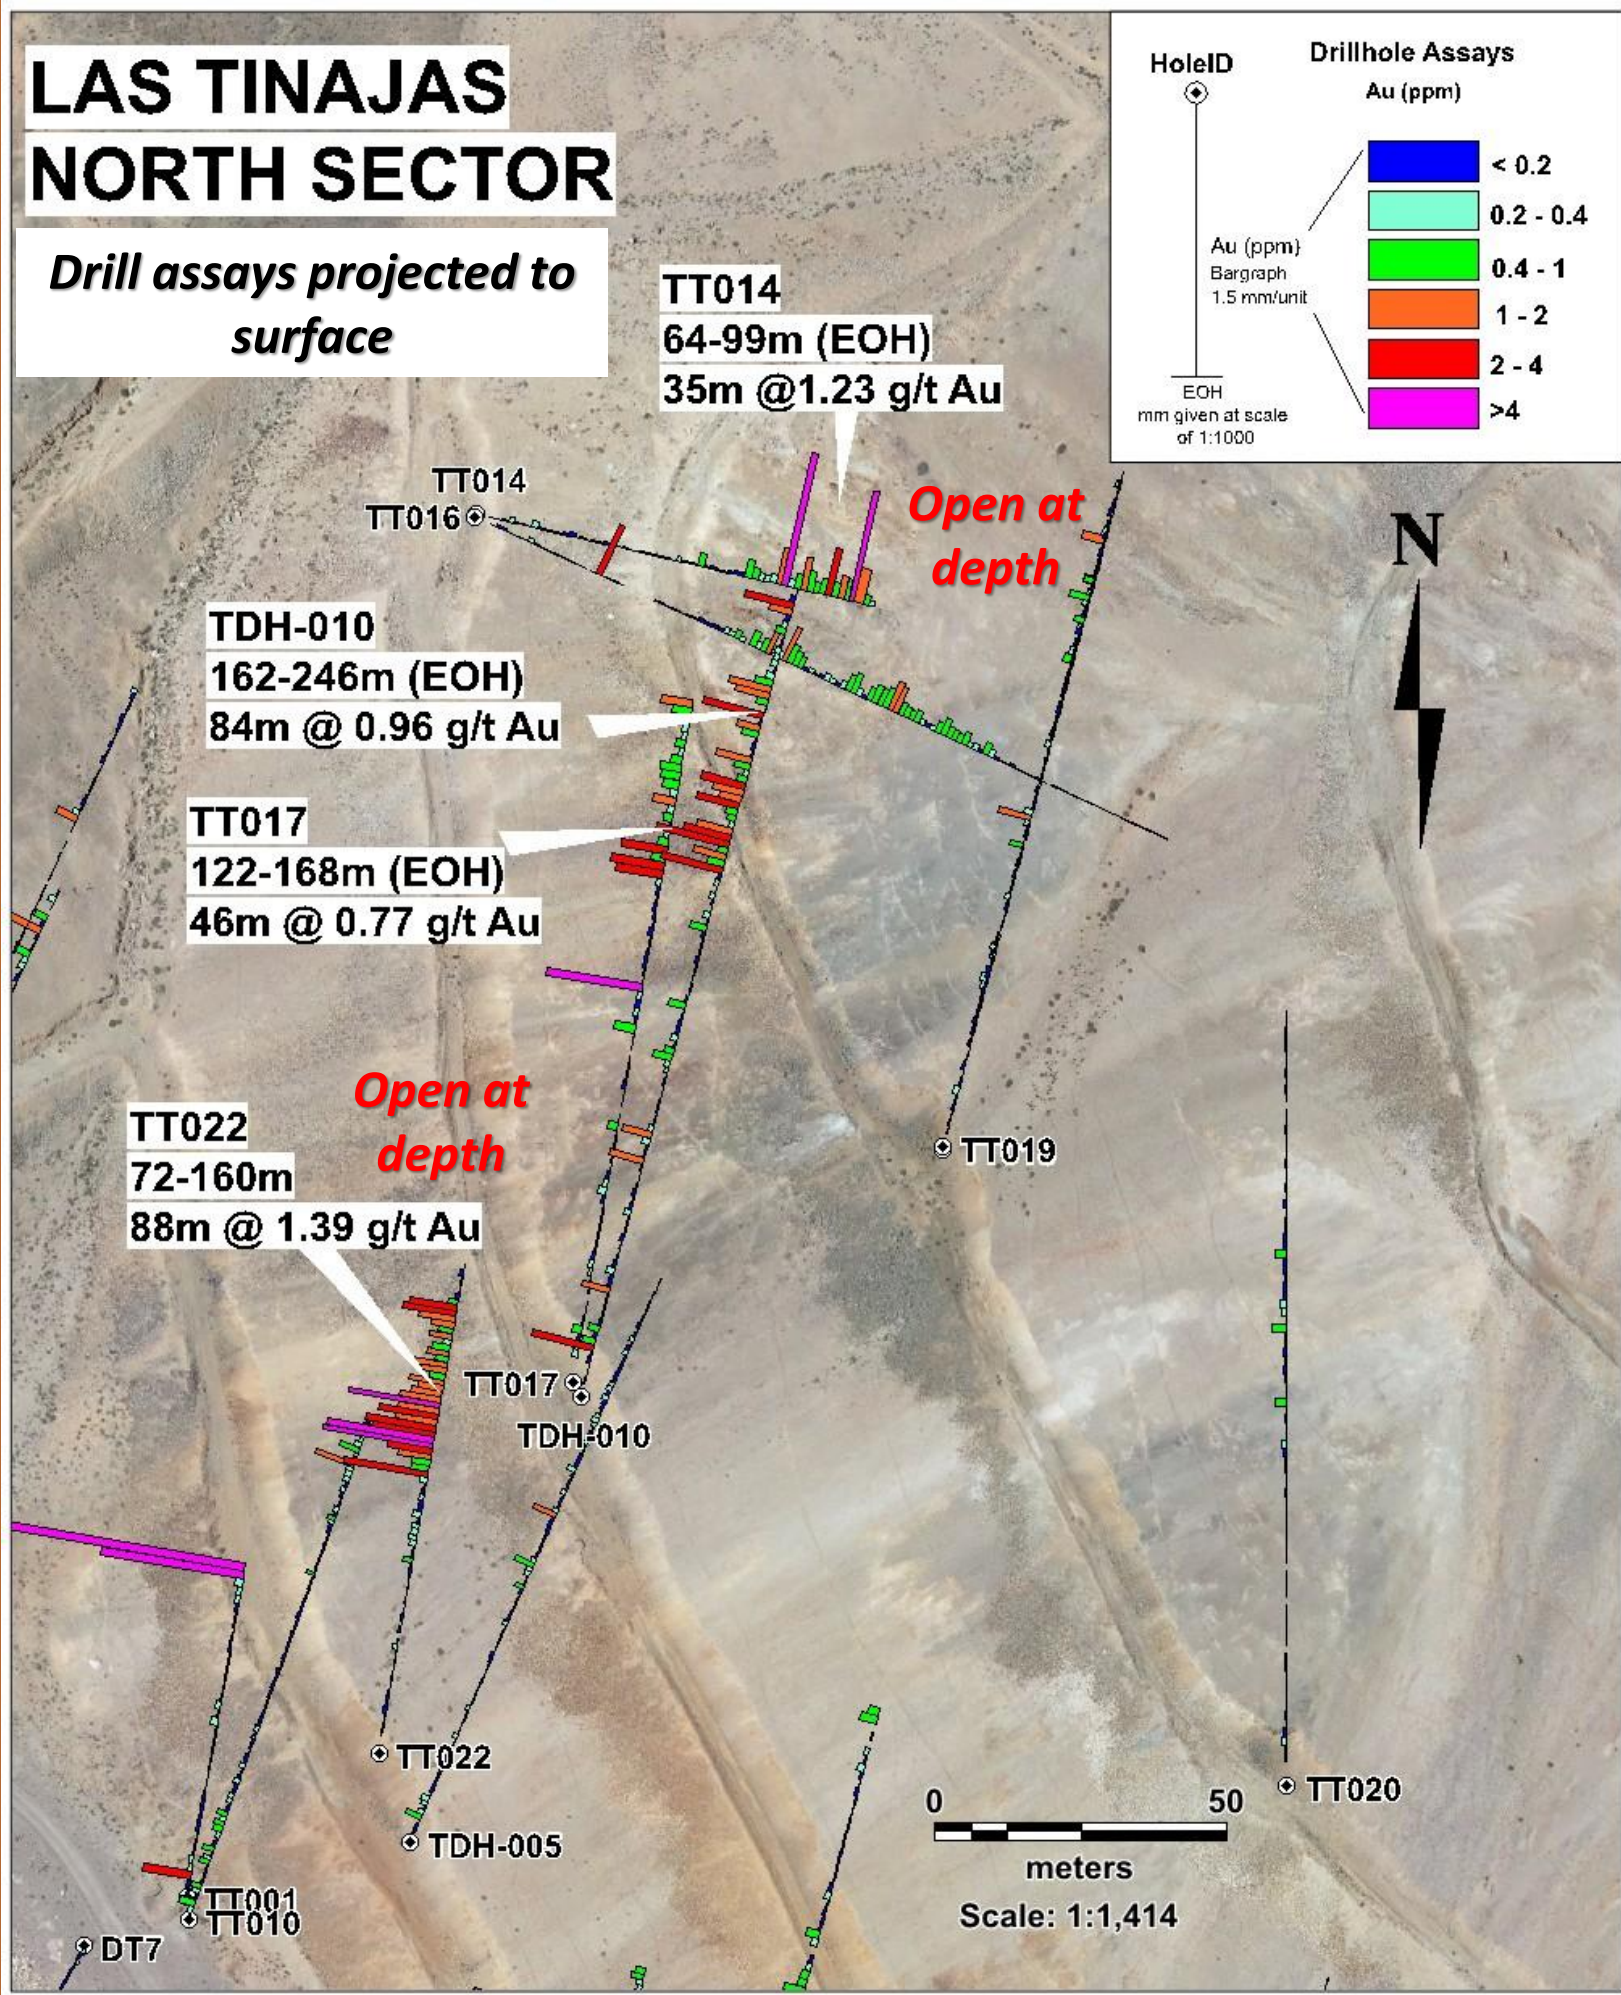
LAS TINAJAS
NORTH SECTOR

Drill assays projected to surface

HoleID

Drillhole Assays
Au (ppm)

Au (ppm)
Bargraph
1.5 mm/unit

EOH
mm given at scale of 1:1000

< 0.2
0.2 - 0.4
0.4 - 1
1 - 2
2 - 4
>4

TT014
64-99m (EOH)
35m @1.23 g/t Au

Open at depth

N

TT014
TT016

TDH-010
162-246m (EOH)
84m @ 0.96 g/t Au

TT017
122-168m (EOH)
46m @ 0.77 g/t Au

Open at depth

TT022
72-160m
88m @ 1.39 g/t Au

TT019

TT017
TDH-010

TT022

TDH-005

TT001
TT010

DT7

0
50
meters
Scale: 1:1,414

TT020